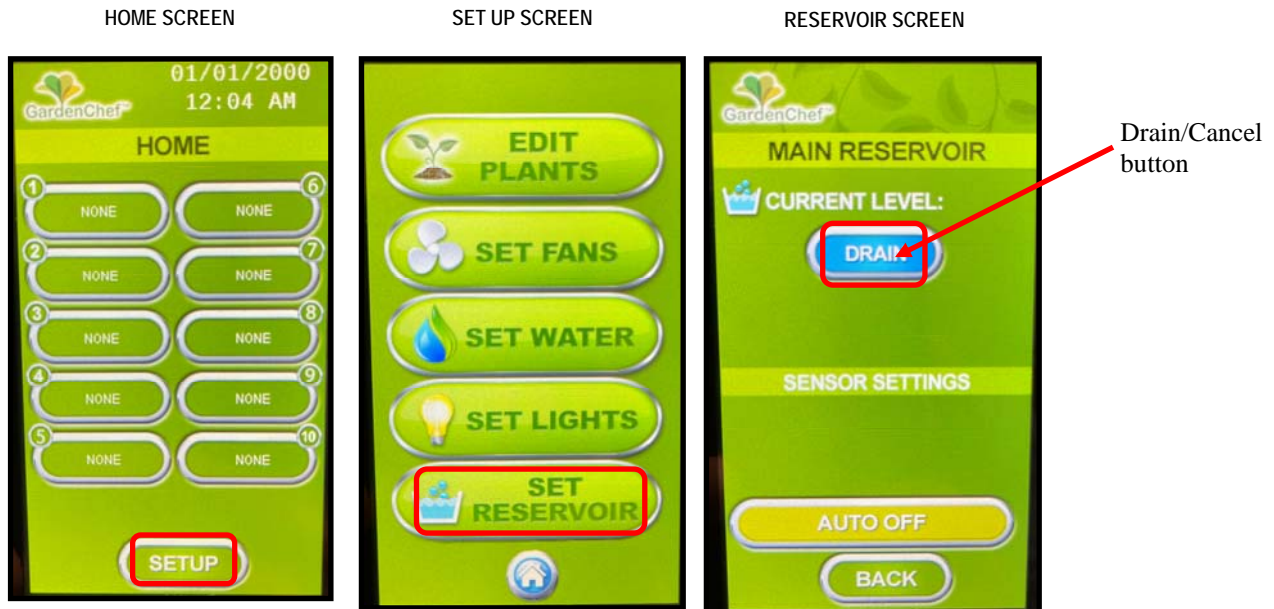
HOME SCREEN

GardenChef™

01/01/2000
12:04 AM

HOME

1 NONE
6 NONE
2 NONE
7 NONE
3 NONE
8 NONE
4 NONE
9 NONE
5 NONE
10 NONE

SETUP

SET UP SCREEN

EDIT PLANTS

SET FANS

SET WATER

SET LIGHTS

SET RESERVOIR

RESERVOIR SCREEN

GardenChef™

MAIN RESERVOIR

CURRENT LEVEL:

DRAIN

SENSOR SETTINGS

AUTO OFF

BACK

Drain/Cancel button